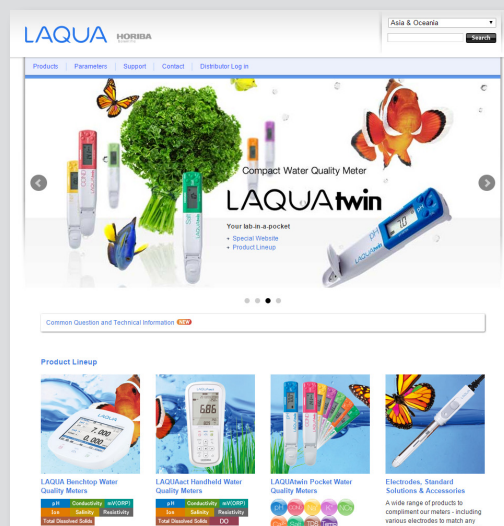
LAQUA HORIBA

Asia & Oceania

Search

Products | Parameters | Support | Contact | Distributor Log in

Compact Water Quality Meter

LAQUAtwin

Your lab-in-a-pocket

• Special Website
• Product Lineup

Common Question and Technical Information NEW

Product Lineup

LAQUA Benchtop Water Quality Meters

| pH | Conductivity | mV(ORP) |
|---|---|---|
| Ion | Salinity | Resistivity |
| Total Dissolved Solids | | |

LAQUAact Handheld Water Quality Meters

| pH | Conductivity | mV(ORP) |
|---|---|---|
| Ion | Salinity | Resistivity |
| Total Dissolved Solids | DO | |

LAQUAtwin Pocket Water Quality Meters

Electrodes, Standard Solutions & Accessories

A wide range of products to compliment our meters - including various electrodes to match any